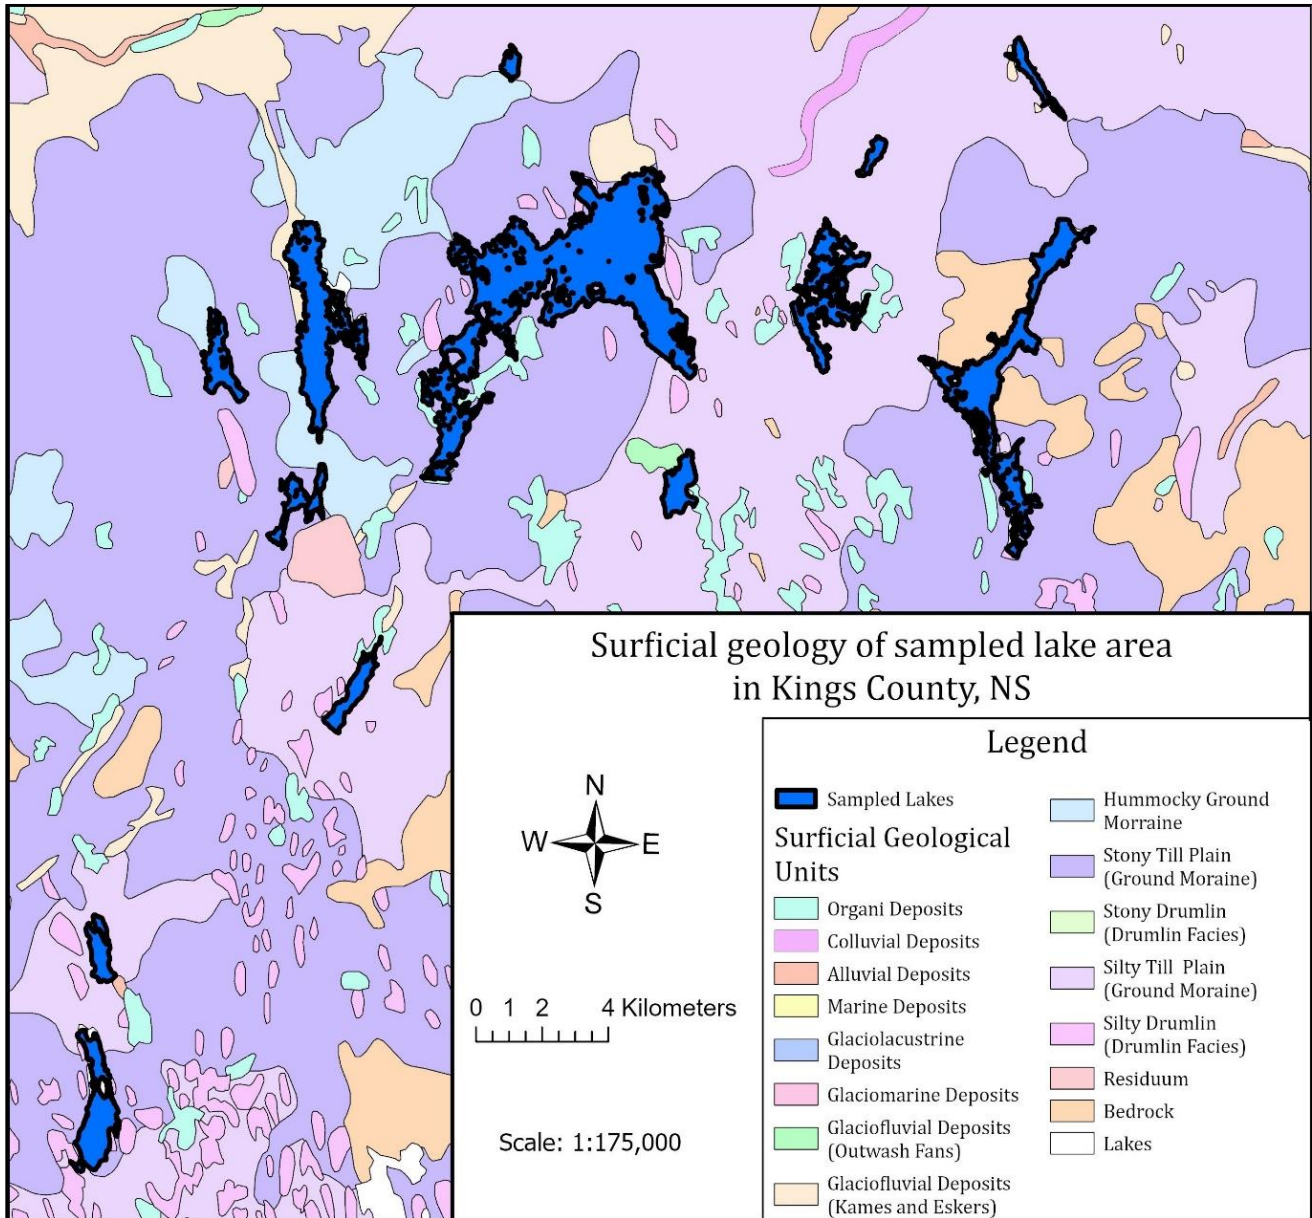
Surficial geology of sampled lake area in Kings County, NS

N
W
E
S

0 1 2 4 Kilometers

Scale: 1:175,000

Legend

Sampled Lakes

Surficial Geological Units

Organi Deposits

Colluvial Deposits

Alluvial Deposits

Marine Deposits

Glaciolacustrine Deposits

Glaciomarine Deposits

Glaciofluvial Deposits (Outwash Fans)

Glaciofluvial Deposits (Kames and Eskers)

Hummocky Ground Morraine

Stony Till Plain (Ground Moraine)

Stony Drumlin (Drumlin Facies)

Silty Till Plain (Ground Moraine)

Silty Drumlin (Drumlin Facies)

Residuum

Bedrock

Lakes